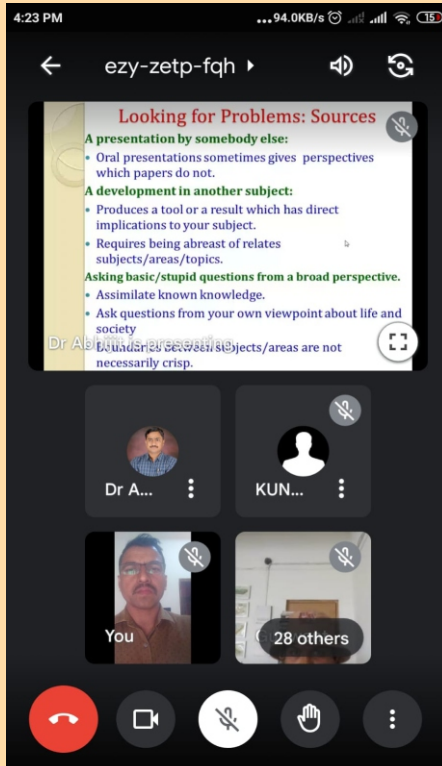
4:23 PM
...94.0KB/s 15

ezy-zetp-fqh ▸

Looking for Problems: Sources

A presentation by somebody else:

• Oral presentations sometimes gives perspectives which papers do not.

A development in another subject:

• Produces a tool or a result which has direct implications to your subject.
• Requires being abreast of relates subjects/areas/topics.

Asking basic/stupid questions from a broad perspective.

• Assimilate known knowledge.
• Ask questions from your own viewpoint about life and society
• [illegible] between subjects/areas are not necessarily crisp.

Dr Abhijit is presenting

Dr A...

KUN...

You

28 others